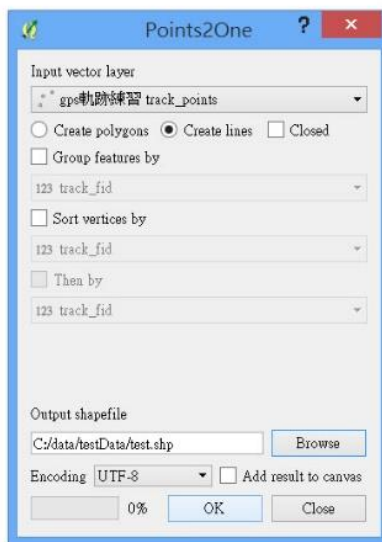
Points2One

?

×

Input vector layer

gps軌跡練習 track_points

Create polygons Create lines Closed

Group features by

123 track_fid

Sort vertices by

123 track_fid

Then by

123 track_fid

Output shapefile

C:/data/testData/test.shp

Browse

Encoding UTF-8

Add result to canvas

0%

OK

Close